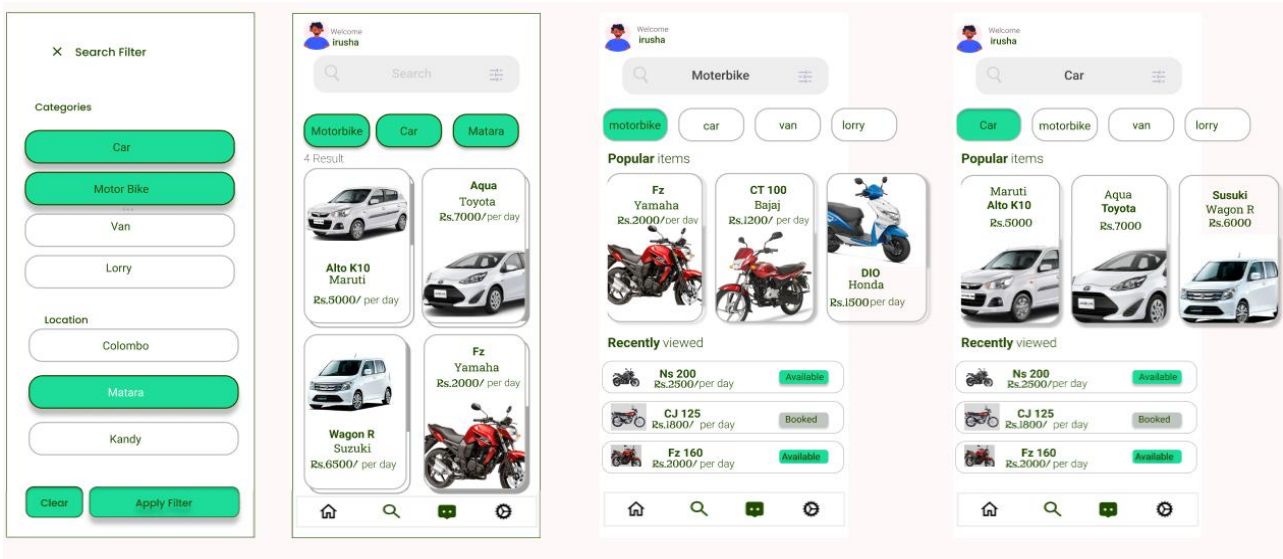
× Search Filter

Categories

Car

Motor Bike

Van

Lorry

Location

Colombo

Matara

Kandy

Clear

Apply Filter

Welcome
irusha

Search

Motorbike

Car

Matara

4 Result

Alto K10
Maruti
Rs.5000/ per day

Aqua
Toyota
Rs.7000/ per day

Wagon R
Suzuki
Rs.6500/ per day

Fz
Yamaha
Rs.2000/ per day

Welcome
irusha

Moterbike

motorbike

car

van

lorry

Popular items

Fz
Yamaha
Rs.2000/ per day

CT 100
Bajaj
Rs.1200/ per day

DIO
Honda
Rs.1500 per day

Recently viewed

Ns 200
Rs.2500/ per day
Available

CJ 125
Rs.1800/ per day
Booked

Fz 160
Rs.2000/ per day
Available

Welcome
irusha

Car

Car

motorbike

van

lorry

Popular items

Maruti
Alto K10
Rs.5000

Aqua
Toyota
Rs.7000

Susuki
Wagon R
Rs.6000

Recently viewed

Ns 200
Rs.2500/ per day
Available

CJ 125
Rs.1800/ per day
Booked

Fz 160
Rs.2000/ per day
Available